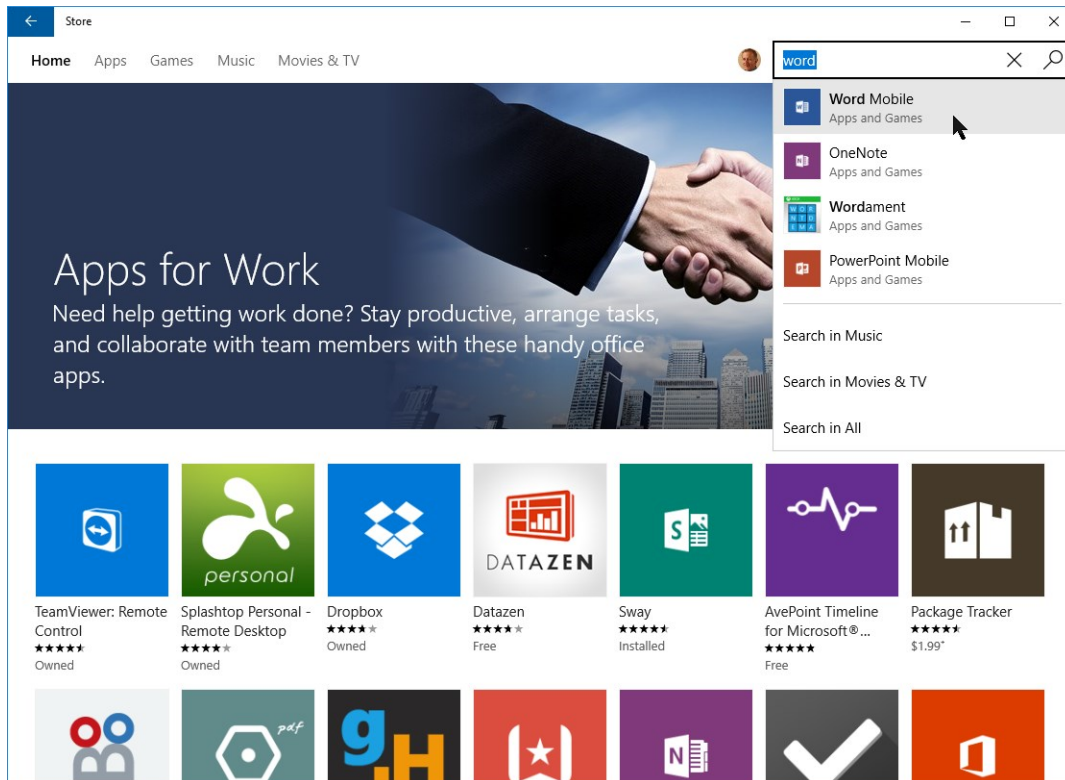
Store

Home Apps Games Music Movies & TV

word

Word Mobile
Apps and Games

OneNote
Apps and Games

Wordament
Apps and Games

PowerPoint Mobile
Apps and Games

Search in Music

Search in Movies & TV

Search in All

Apps for Work

Need help getting work done? Stay productive, arrange tasks, and collaborate with team members with these handy office apps.

personal

DATAZEN

TeamViewer: Remote Control
★★★★★
Owned

Splashtop Personal - Remote Desktop
★★★★★
Owned

Dropbox
★★★★★
Owned

Datazen
★★★★★
Free

Sway
★★★★★
Installed

AvePoint Timeline for Microsoft®...
★★★★★
Free

Package Tracker
★★★★★
$1.99*

pdf